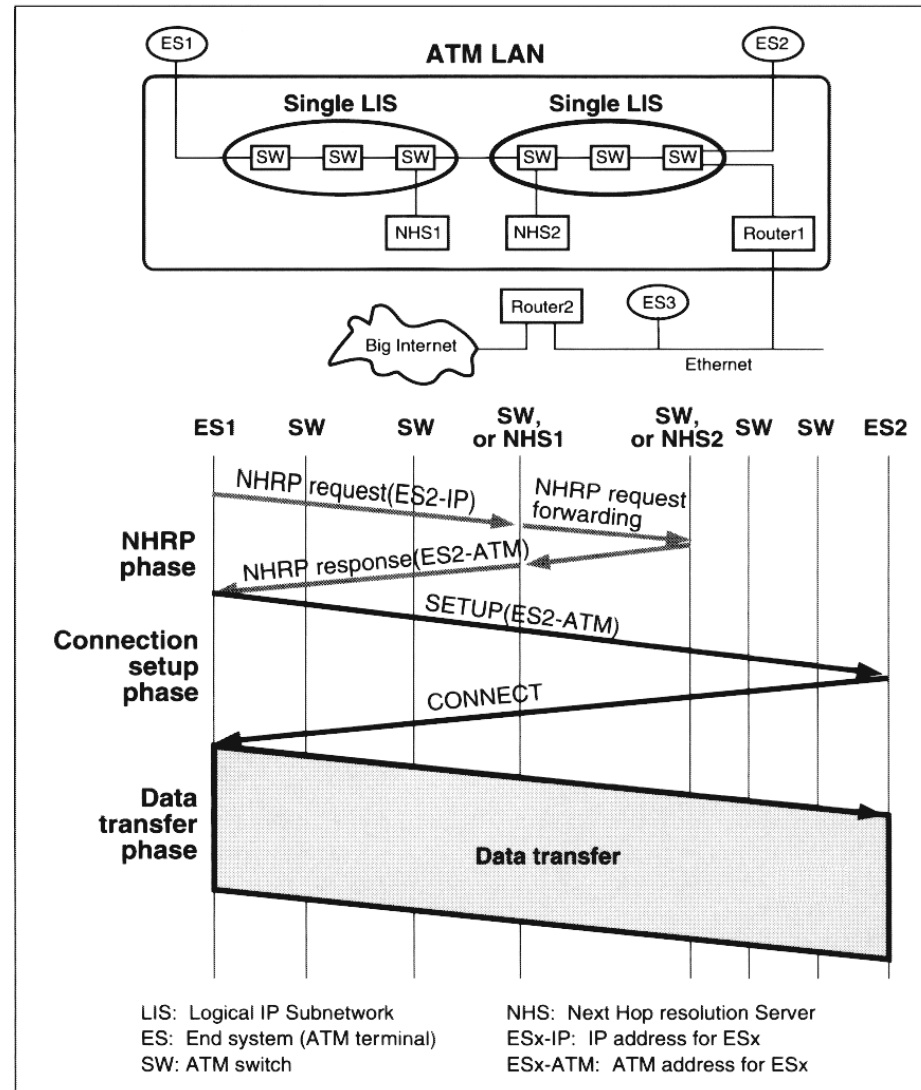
ES1

ATM LAN

ES2

Single LIS

Single LIS

SW SW SW

SW SW SW

NHS1

NHS2

Router1

Router2

ES3

Big Internet

Ethernet

ES1 SW SW SW, or NHS1 SW, or NHS2 SW SW ES2

NHRP request(ES2-IP)

NHRP request forwarding

NHRP phase

NHRP response(ES2-ATM)

SETUP(ES2-ATM)

Connection setup phase

CONNECT

Data transfer phase

Data transfer

LIS: Logical IP Subnetwork
ES: End system (ATM terminal)
SW: ATM switch

NHS: Next Hop resolution Server
ESx-IP: IP address for ESx
ESx-ATM: ATM address for ESx